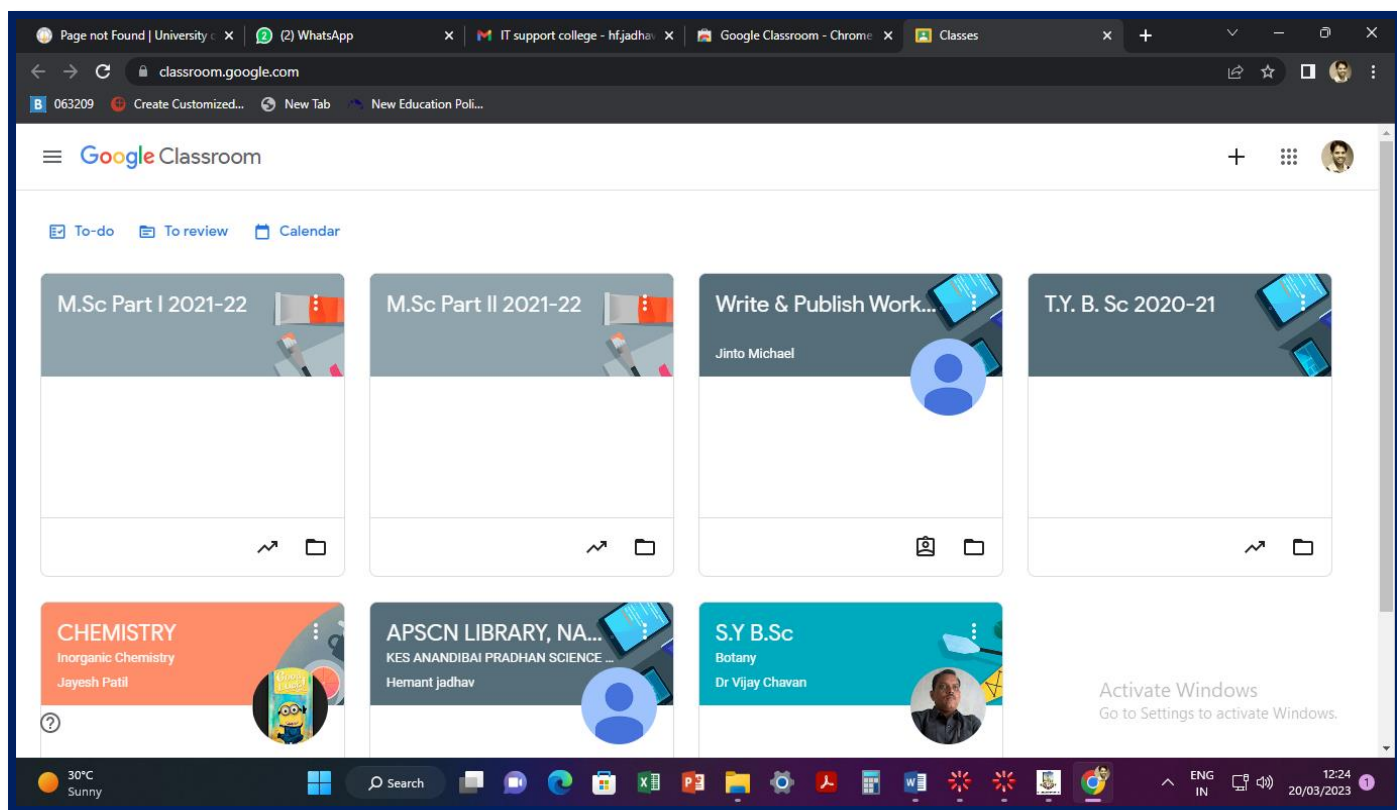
Page not Found | University c ×
(2) WhatsApp ×
IT support college - hf.jadhav ×
Google Classroom - Chrome ×
Classes ×
+

classroom.google.com

063209 Create Customized... New Tab New Education Poli...

Google Classroom

To-do To review Calendar

M.Sc Part I 2021-22

M.Sc Part II 2021-22

Write & Publish Work...
Jinto Michael

T.Y. B. Sc 2020-21

CHEMISTRY
Inorganic Chemistry
Jayesh Patil

APSCN LIBRARY, NA...
KES ANANDIBAI PRADHAN SCIENCE ...
Hemant jadhav

S.Y B.Sc
Botany
Dr Vijay Chavan

Activate Windows
Go to Settings to activate Windows.

30°C
Sunny

Search

ENG
IN

12:24
20/03/2023